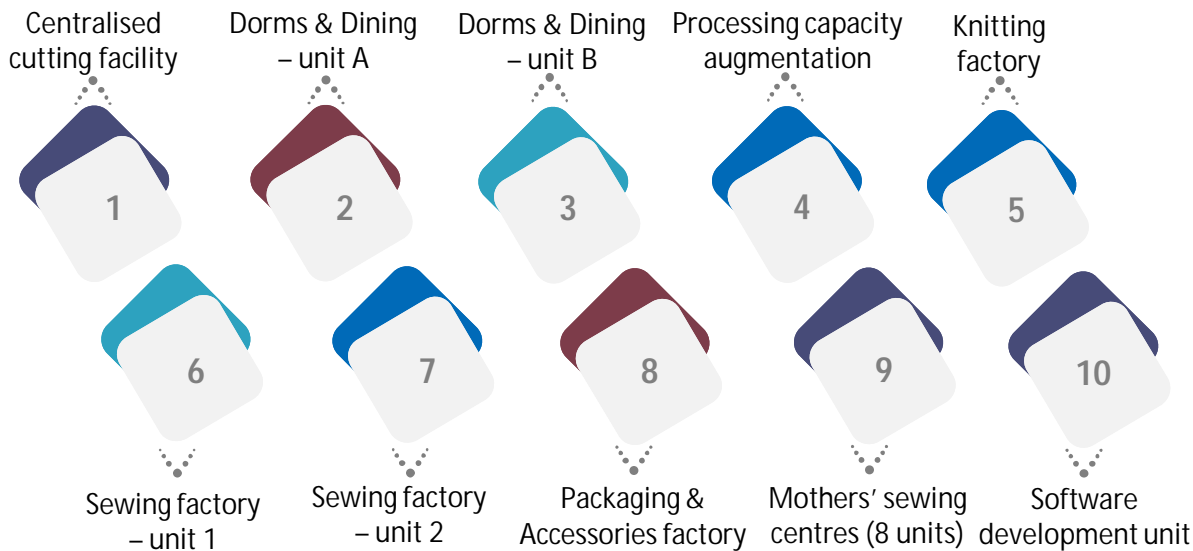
Centralised cutting facility

1

Dorms & Dining – unit A

2

Dorms & Dining – unit B

3

Processing capacity augmentation

4

Knitting factory

5

6

Sewing factory – unit 1

7

Sewing factory – unit 2

8

Packaging & Accessories factory

9

Mothers' sewing centres (8 units)

10

Software development unit